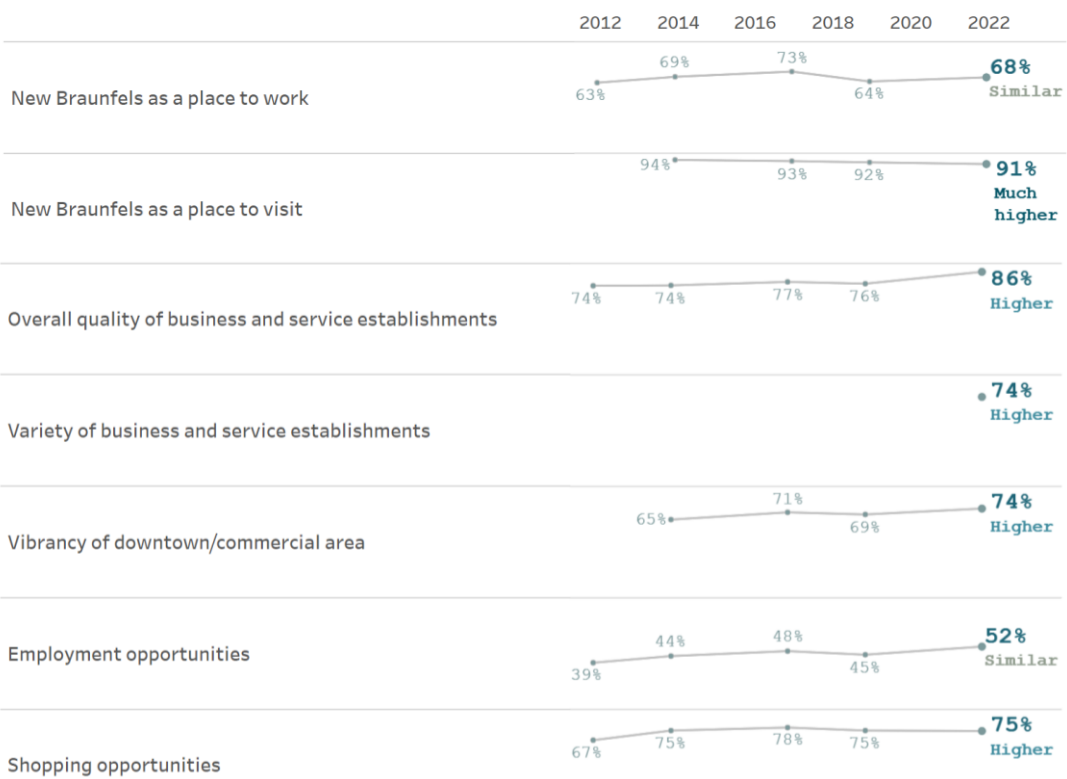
| | 2012 2014 2016 2018 2020 2022 | |
|---|---|---|
| New Braunfels as a place to work | 63% 69% 73% 64% | 68% Similar |
| New Braunfels as a place to visit | 94% 93% 92% | 91% Much higher |
| Overall quality of business and service establishments | 74% 74% 77% 76% | 86% Higher |
| Variety of business and service establishments | | 74% Higher |
| Vibrancy of downtown/commercial area | 65% 71% 69% | 74% Higher |
| Employment opportunities | 39% 44% 48% 45% | 52% Similar |
| Shopping opportunities | 67% 75% 78% 75% | 75% Higher |